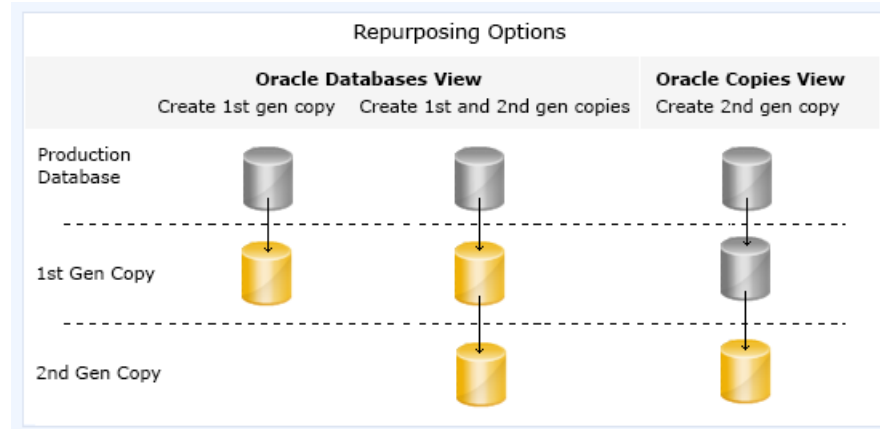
Repurposing Options

| Oracle Databases View | | Oracle Copies View |
|---|---|---|
| Create 1st gen copy | Create 1st and 2nd gen copies | Create 2nd gen copy |

Production Database

1st Gen Copy

2nd Gen Copy